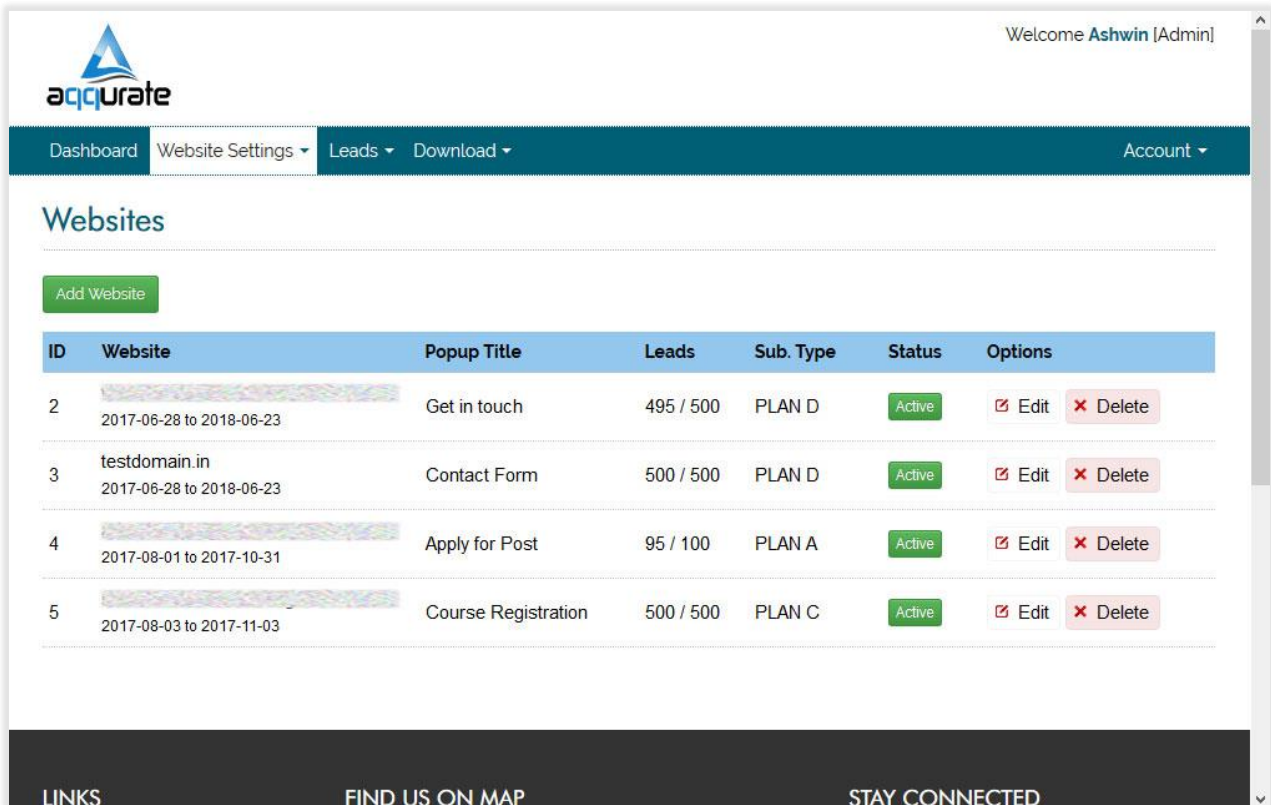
aqqurate

Welcome Ashwin [Admin]

Dashboard Website Settings ▾ Leads ▾ Download ▾ Account ▾

Websites

Add Website

| ID | Website | Popup Title | Leads | Sub. Type | Status | Options |
|---|---|---|---|---|---|---|
| 2 | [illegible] 2017-06-28 to 2018-06-23 | Get in touch | 495 / 500 | PLAN D | Active | Edit × Delete |
| 3 | testdomain.in 2017-06-28 to 2018-06-23 | Contact Form | 500 / 500 | PLAN D | Active | Edit × Delete |
| 4 | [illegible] 2017-08-01 to 2017-10-31 | Apply for Post | 95 / 100 | PLAN A | Active | Edit × Delete |
| 5 | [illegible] 2017-08-03 to 2017-11-03 | Course Registration | 500 / 500 | PLAN C | Active | Edit × Delete |

LINKS

FIND US ON MAP

STAY CONNECTED